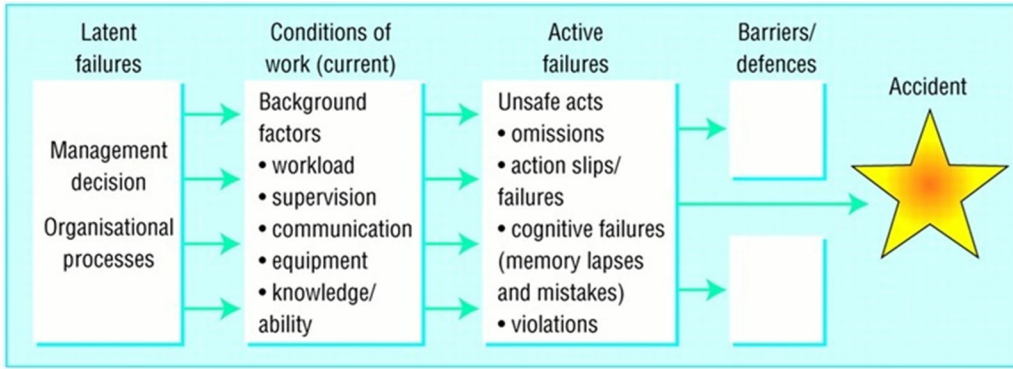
Latent failures

Management decision

Organisational processes

Conditions of work (current)

Background factors
• workload
• supervision
• communication
• equipment
• knowledge/ability

Active failures

Unsafe acts
• omissions
• action slips/failures
• cognitive failures (memory lapses and mistakes)
• violations

Barriers/defences

Accident